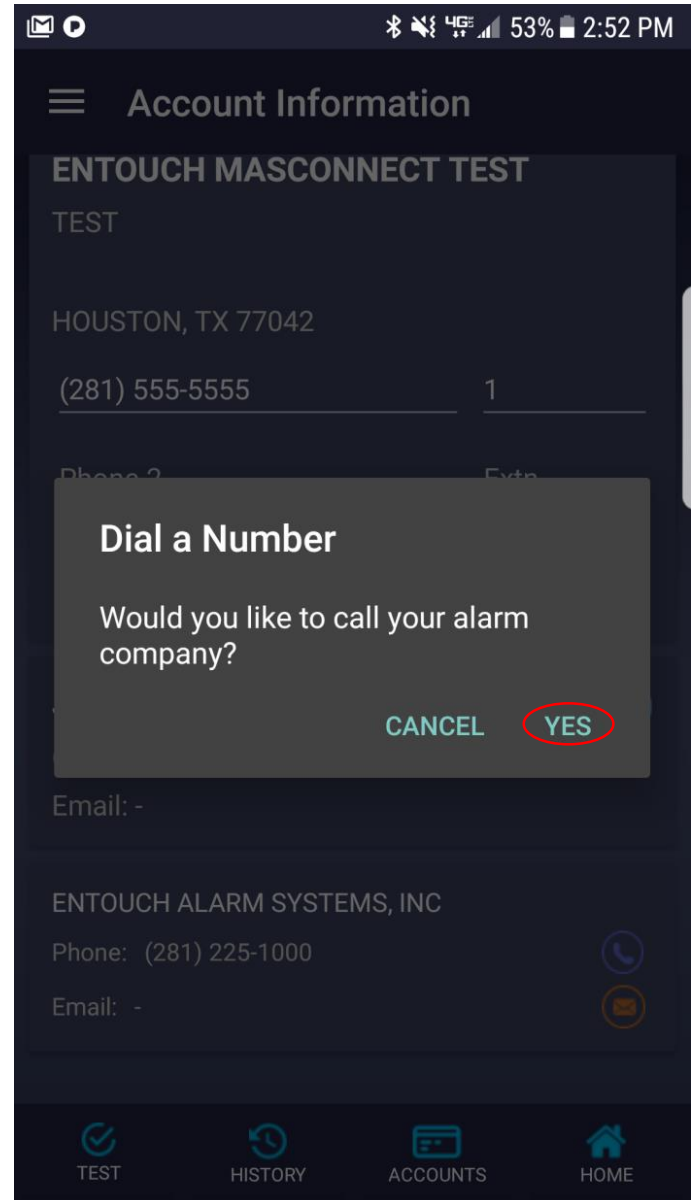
53% 2:52 PM

Account Information

ENTOUCH MASCONNECT TEST
TEST

HOUSTON, TX 77042

(281) 555-5555
1

Phone 2
Extn

Dial a Number

Would you like to call your alarm company?

CANCEL YES

Email: -

ENTOUCH ALARM SYSTEMS, INC
Phone: (281) 225-1000
Email: -

TEST
HISTORY
ACCOUNTS
HOME